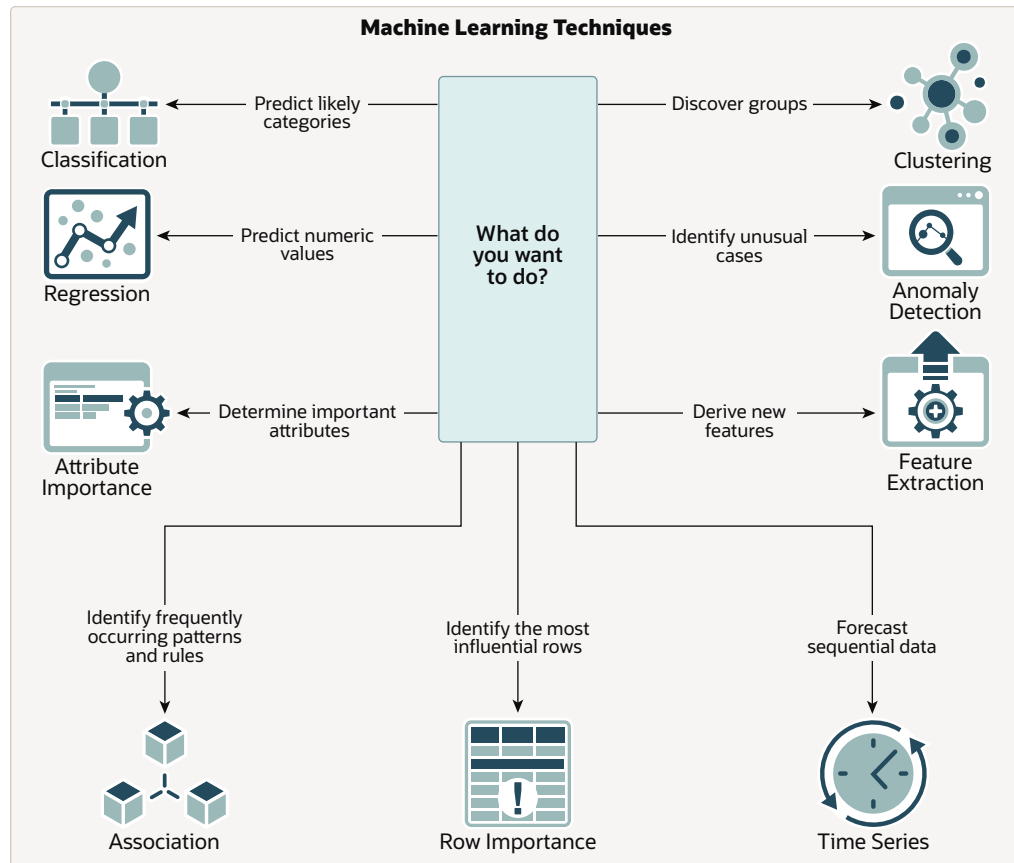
Machine Learning Techniques

What do you want to do?

Predict likely categories

Classification

Discover groups

Clustering

Predict numeric values

Regression

Identify unusual cases

Anomaly Detection

Determine important attributes

Attribute Importance

Derive new features

Feature Extraction

Identify frequently occurring patterns and rules

Association

Identify the most influential rows

Row Importance

Forecast sequential data

Time Series